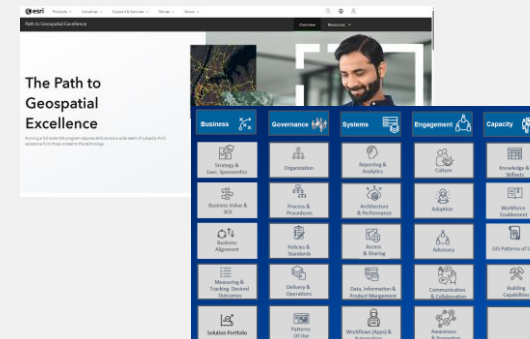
esri Products Industries Support & Services Partners About

Path to Geospatial Excellence

Overview Resources

The Path to Geospatial Excellence

Running a full-scale GIS program requires skills across a wide realm of subjects. Find assistance from those closest to the technology.

Business

Governance

Systems

Engagement

Capacity

Strategy & Exec. Sponsorship

Organization

Reporting & Analytics

Culture

Knowledge & Skillsets

Business Value & ROI

Process & Procedures

Architecture & Performance

Adoption

Workforce Enablement

Business Alignment

Policies & Standards

Access & Sharing

Advocacy

GIS Patterns of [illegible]

Measuring & Tracking Desired Outcomes

Delivery & Operations

Data, Information & Product Management

Communication & Collaboration

Building Capabilities

Solution Portfolio

Patterns Of Use

Workflows (Apps) & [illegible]

Awareness & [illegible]